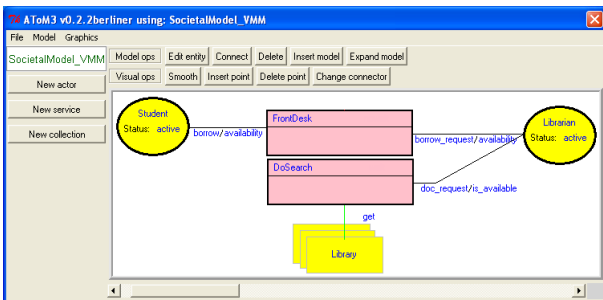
AToM3 v0.2.2berliner using: SocietalModel_VMM

File Model Graphics

SocietalModel_VMM

Model ops | Edit entity | Connect | Delete | Insert model | Expand model

Visual ops | Smooth | Insert point | Delete point | Change connector

New actor

New service

New collection

Student
Status: active

borrow/availability

FrontDesk

borrow_request/availability

Librarian
Status: active

DoSearch

doc_request/is_available

get

Library